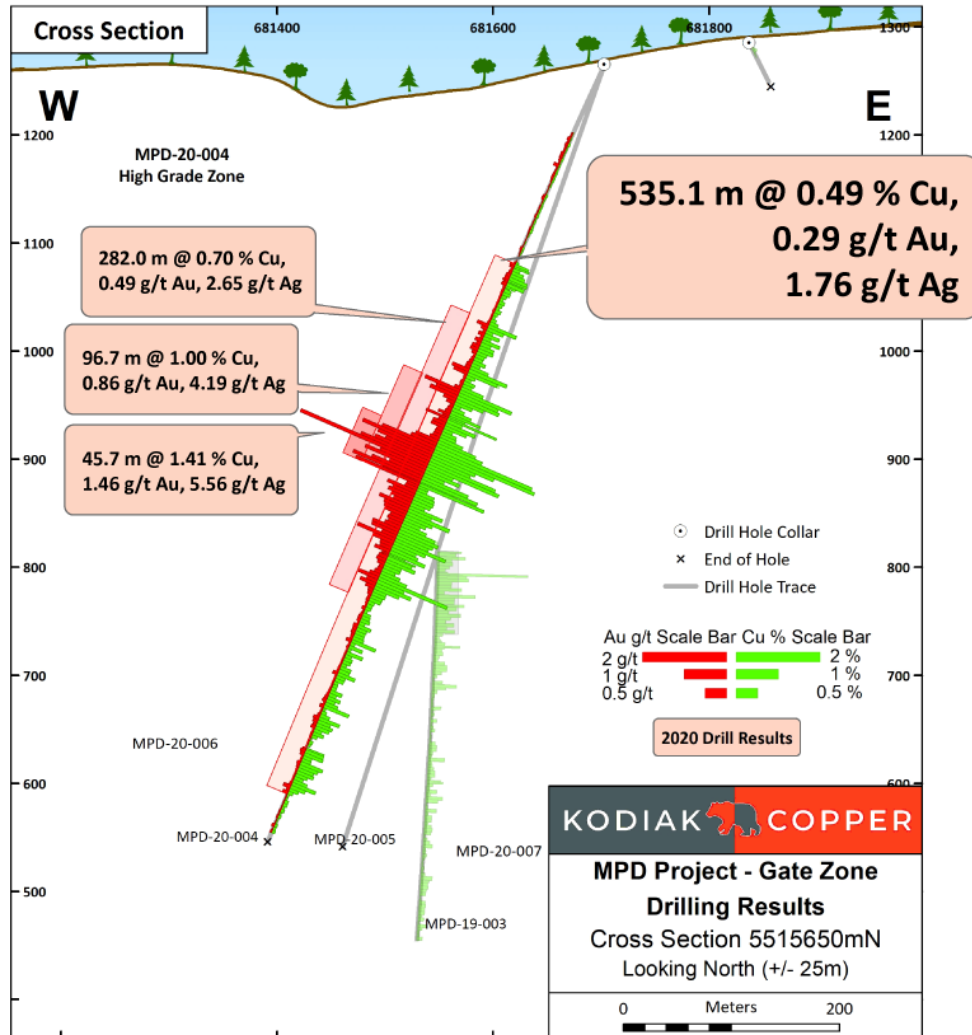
Cross Section

681400 681600 681800

1300

W

E

1200 1200

MPD-20-004
High Grade Zone

535.1 m @ 0.49 % Cu,
0.29 g/t Au,
1.76 g/t Ag

1100

282.0 m @ 0.70 % Cu,
0.49 g/t Au, 2.65 g/t Ag

1000 1000

96.7 m @ 1.00 % Cu,
0.86 g/t Au, 4.19 g/t Ag

900 900

45.7 m @ 1.41 % Cu,
1.46 g/t Au, 5.56 g/t Ag

Drill Hole Collar

800 800

End of Hole

Drill Hole Trace

Au g/t Scale Bar Cu % Scale Bar

2 g/t 2 %

700 700

1 g/t 1 %

0.5 g/t 0.5 %

2020 Drill Results

MPD-20-006

600 600

KODIAK COPPER

MPD-20-004

MPD-20-005

MPD-20-007

MPD Project - Gate Zone

500

Drilling Results

MPD-19-003

Cross Section 5515650mN

Looking North (+/- 25m)

0 Meters 200